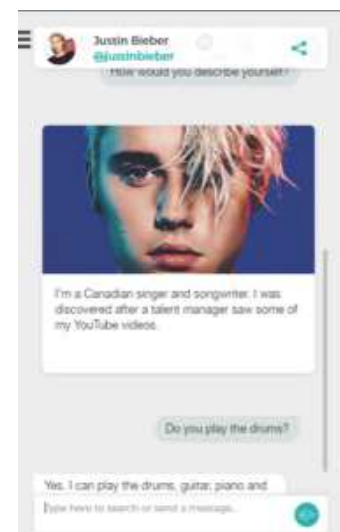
Justin Bieber
@justinbieber

How would you describe yourself?

I'm a Canadian singer and songwriter. I was discovered after a talent manager saw some of my YouTube videos.

Do you play the drums?

Yes, I can play the drums, guitar, piano and

Type here to search or send a message...